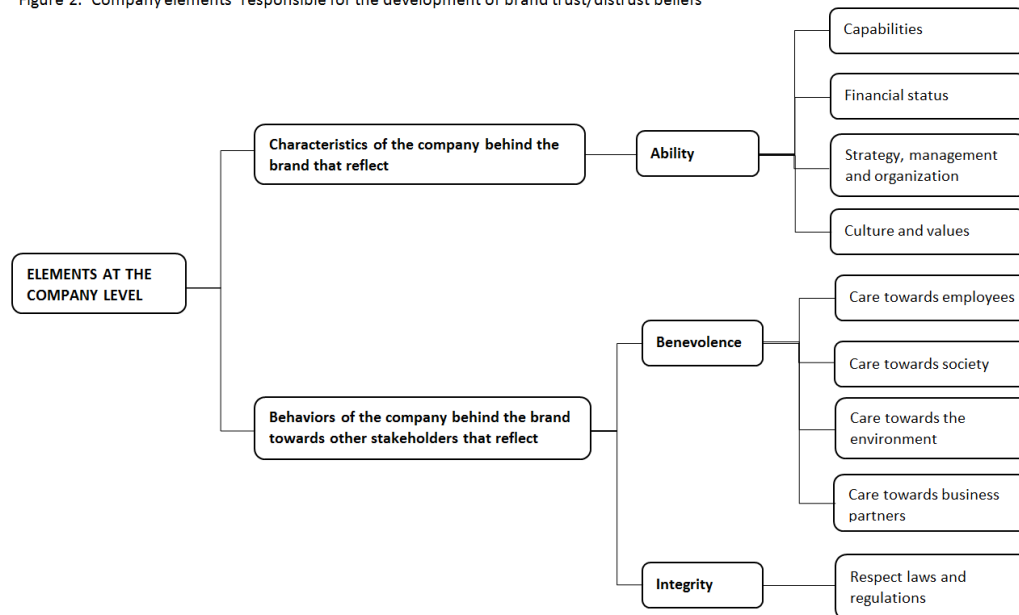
Figure 2: Company elements responsible for the development of brand trust/distrust beliefs

ELEMENTS AT THE COMPANY LEVEL

Characteristics of the company behind the brand that reflect

Ability

Capabilities

Financial status

Strategy, management and organization

Culture and values

Behaviors of the company behind the brand towards other stakeholders that reflect

Benevolence

Care towards employees

Care towards society

Care towards the environment

Care towards business partners

Integrity

Respect laws and regulations